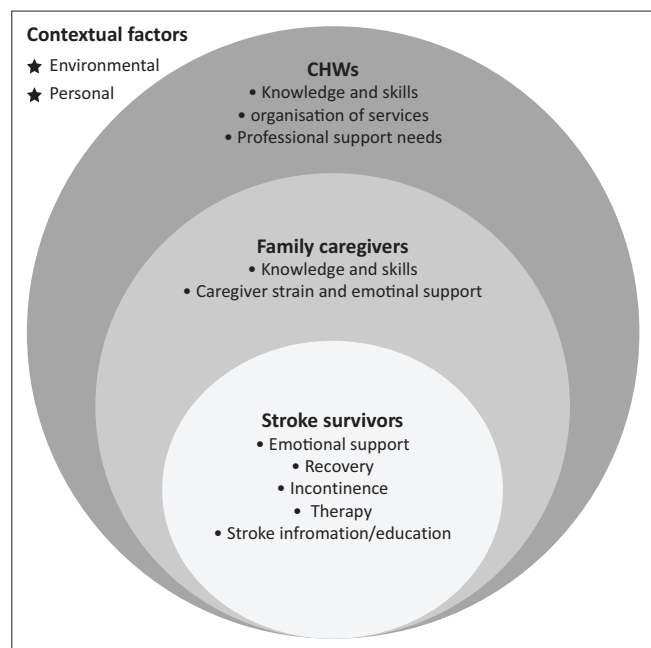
Contextual factors
★ Environmental
★ Personal

CHWs
• Knowledge and skills
• organisation of services
• Professional support needs

Family caregivers
• Knowledge and skills
• Caregiver strain and emotinal support

Stroke survivors
• Emotional support
• Recovery
• Incontinence
• Therapy
• Stroke infromation/education